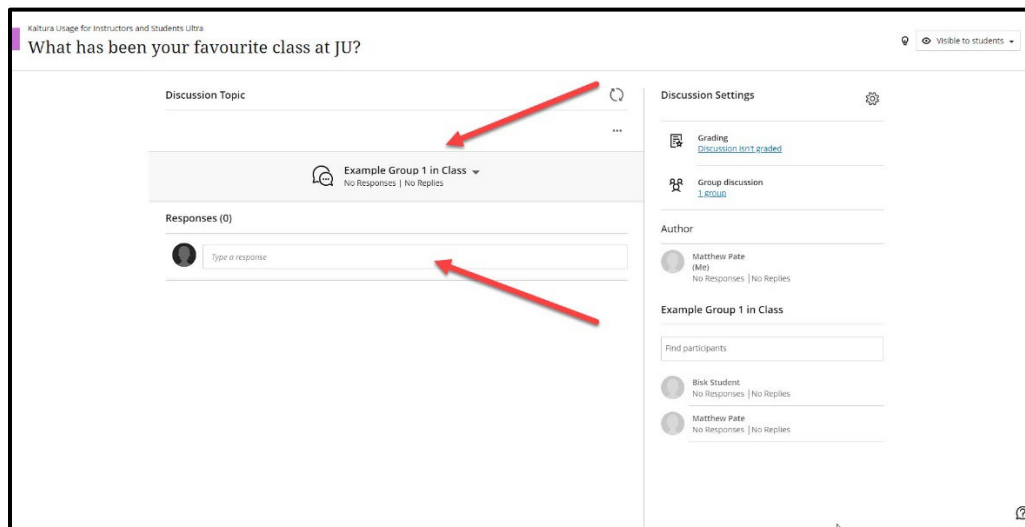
Kaltura Usage for Instructors and Students Ultra

What has been your favourite class at JU?

Visible to students

Discussion Topic

...

Example Group 1 in Class
No Responses | No Replies

Responses (0)

Type a response

Discussion Settings

Grading
Discussion isn't graded

Group discussion
1 group

Author

Matthew Pate
(Me)
No Responses | No Replies

Example Group 1 in Class

Find participants

Bisk Student
No Responses | No Replies

Matthew Pate
No Responses | No Replies